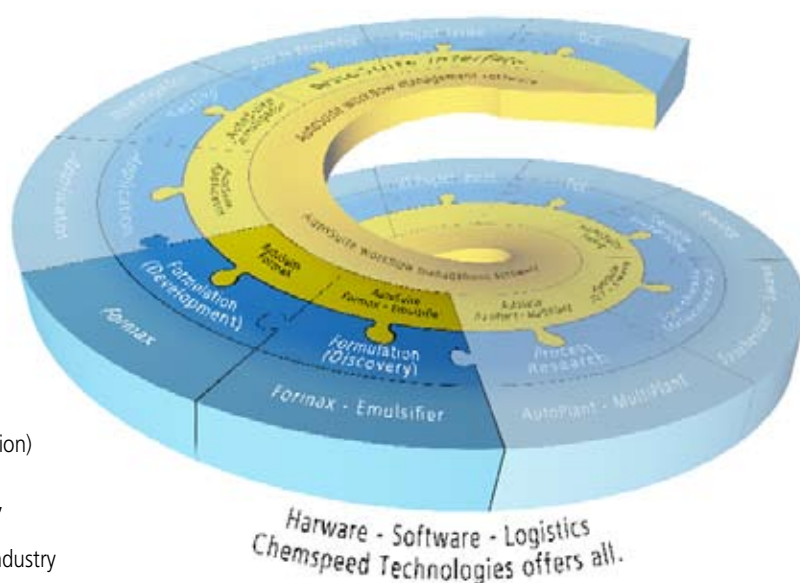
AutoSuite Interface

AutoSuite Workflow Management Software

AutoSuite Workflow Management Software

AutoSuite Formax

AutoSuite Formax - Emulsifier

Formulation (Development)

Formulation (Discovery)

Process Research

Formax

Formax - Emulsifier

AutoPlant - MultiPlant

ion)

/

ndustry

Harware - Software - Logistics
Chemspeed Technologies offers all.